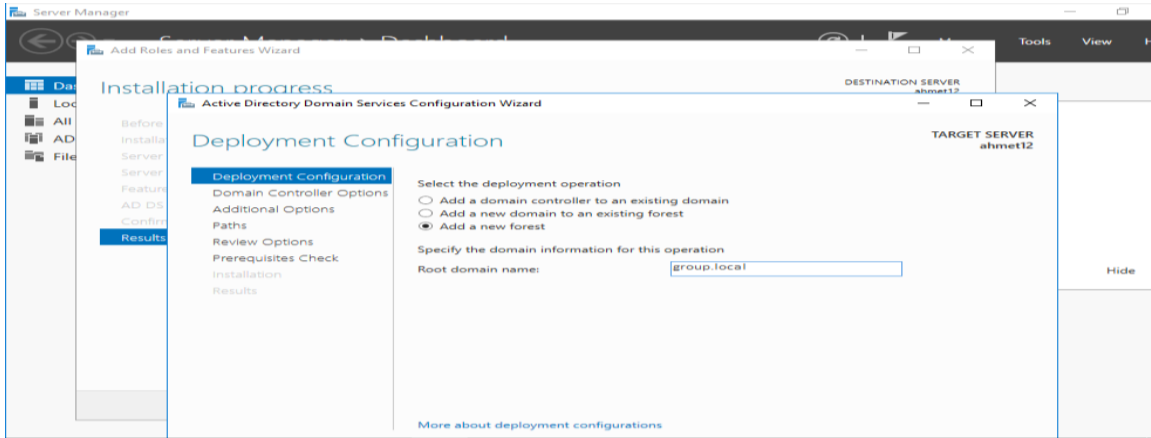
Server Manager

Tools View

Das
Loc
All
AD
File

Add Roles and Features Wizard

Installation progress

DESTINATION SERVER
ahmet12

Before
Installa
Server
Server
Featur
AD DS
Confirm
Results

Hide

Active Directory Domain Services Configuration Wizard

Deployment Configuration

TARGET SERVER
ahmet12

Deployment Configuration
Domain Controller Options
Additional Options
Paths
Review Options
Prerequisites Check
Installation
Results

Select the deployment operation
Add a domain controller to an existing domain
Add a new domain to an existing forest
Add a new forest

Specify the domain information for this operation
Root domain name: group.local

More about deployment configurations